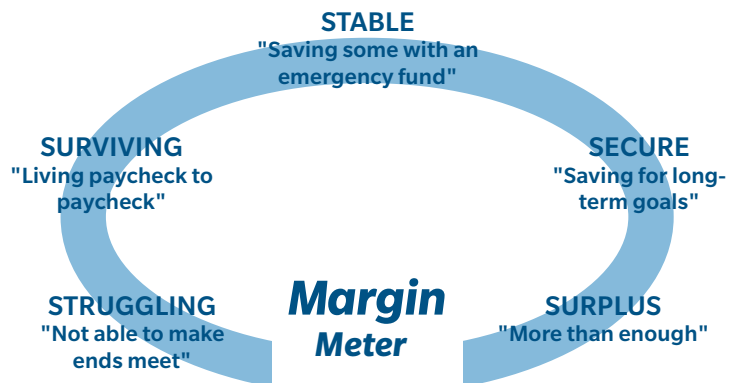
STABLE
"Saving some with an emergency fund"

SURVIVING
"Living paycheck to paycheck"

SECURE
"Saving for long-term goals"

STRUGGLING
"Not able to make ends meet"

Margin
Meter

SURPLUS
"More than enough"